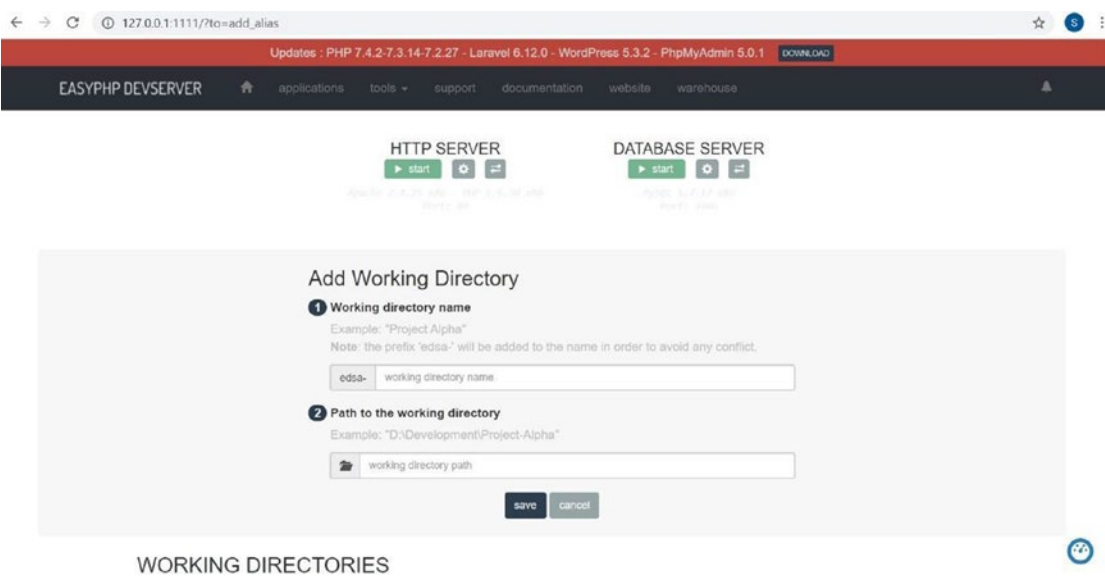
127.0.0.1:1111/?to=add_alias

S

Updates : PHP 7.4.2-7.3.14-7.2.27 - Laravel 6.12.0 - WordPress 5.3.2 - PhpMyAdmin 5.0.1 DOWNLOAD

EASYPHP DEVSERVER applications tools support documentation website warehouse

HTTP SERVER
start

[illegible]

DATABASE SERVER
start

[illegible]

Add Working Directory

1 Working directory name

Example: "Project Alpha"

Note: the prefix 'edsa-' will be added to the name in order to avoid any conflict.

edsa- working directory name

2 Path to the working directory

Example: "D:\Development\Project-Alpha"

working directory path

save cancel

WORKING DIRECTORIES